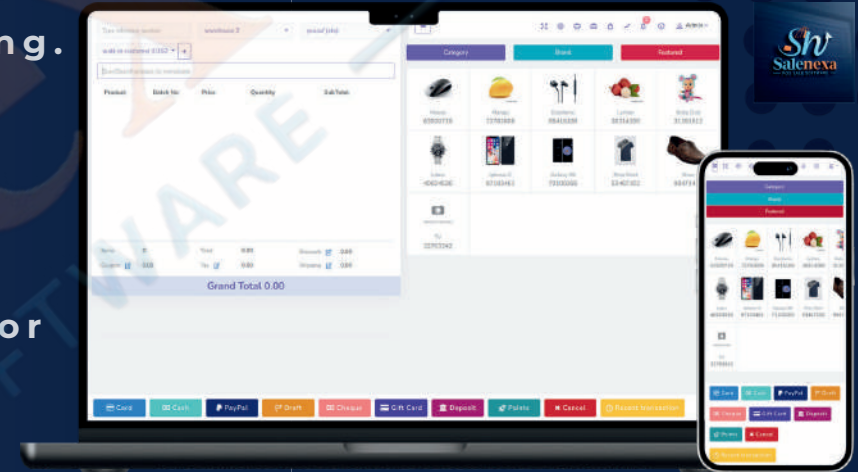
ng.

or

Sh
Salenexa

Type reference number
warehouse 2
pound (pbs)
walk-in-customer (0162)
Scan/Search product by code/name
Product
Batch No
Price
Quantity
SubTotal
Category
Brand
Featured
Mouse
Mango
Earphone
Lychee
Baby Doll
Rolex
Iphone X
Galaxy S9
Shoe
Tv
Items
0
Total
0.00
Discount
0.00
Coupon
0.00
Tax
0.00
Shipping
0.00
Grand Total 0.00
Card
Cash
PayPal
Draft
Cheque
Gift Card
Deposit
Points
Cancel
Recent transaction
Admin
Category
Brand
Featured
Card
Cash
PayPal
Draft
Cheque
Gift Card
Deposit
Points
Cancel
Recent transaction